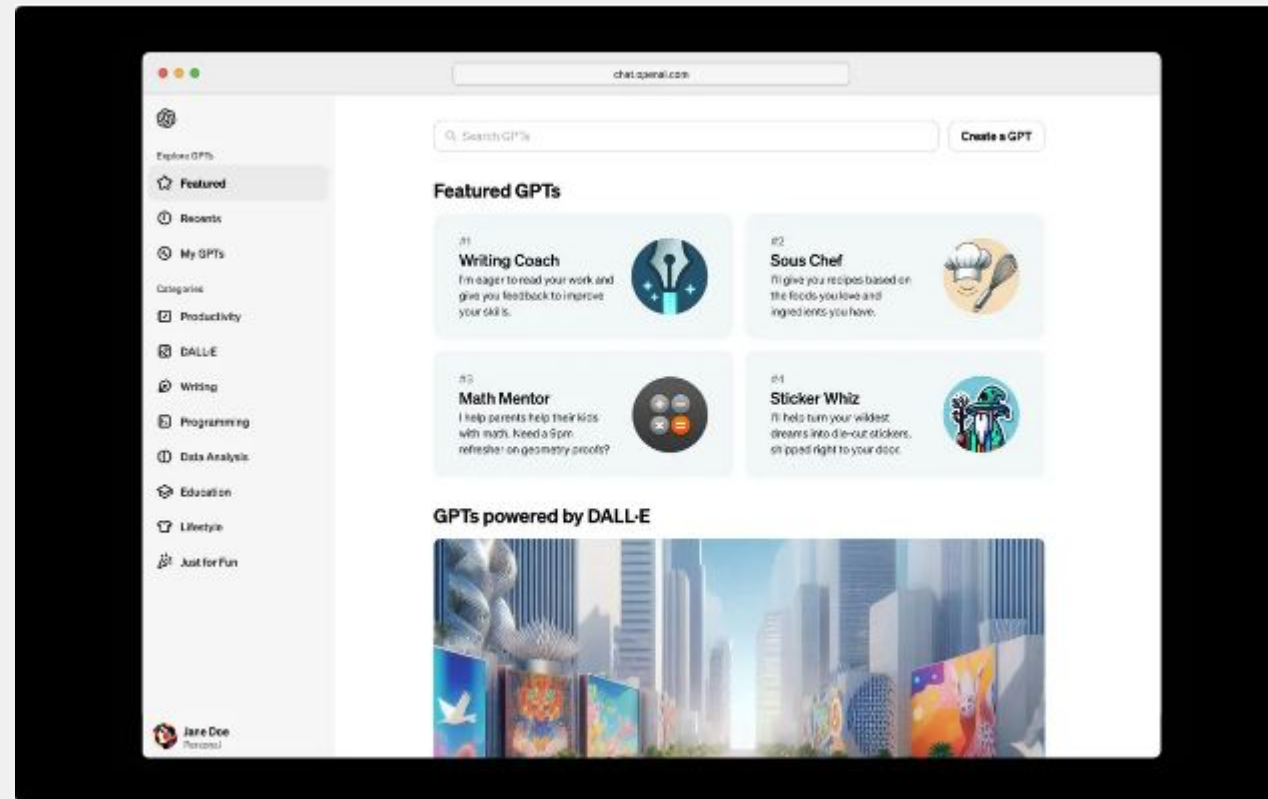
chat.openai.com

Explore GPTs

Featured

Recents

My GPTs

Categories

Productivity

DALL·E

Writing

Programming

Data Analysis

Education

Lifestyle

Just for Fun

Jane Doe
Personal

Search GPTs

Create a GPT

Featured GPTs

#1
Writing Coach
I'm eager to read your work and give you feedback to improve your skills.

#2
Sous Chef
I'll give you recipes based on the foods you love and ingredients you have.

#3
Math Mentor
I help parents help their kids with math. Need a 9pm refresher on geometry proofs?

#4
Sticker Whiz
I'll help turn your wildest dreams into die-cut stickers, shipped right to your door.

GPTs powered by DALL·E